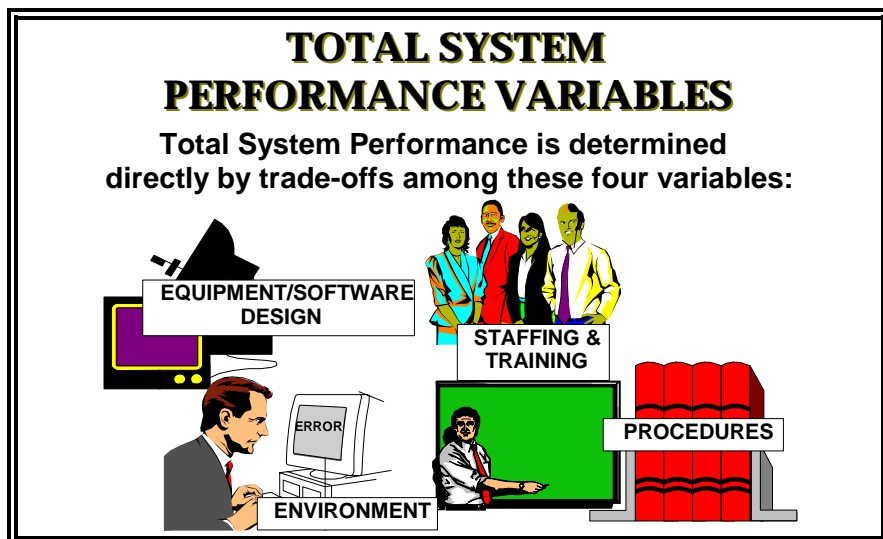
TOTAL SYSTEM PERFORMANCE VARIABLES

Total System Performance is determined directly by trade-offs among these four variables:

EQUIPMENT/SOFTWARE DESIGN

STAFFING & TRAINING

ERROR

PROCEDURES

ENVIRONMENT